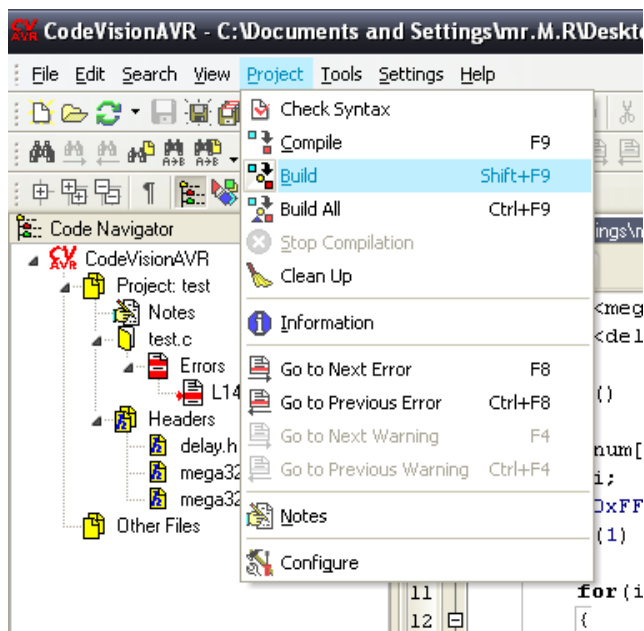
CodeVisionAVR - C:\Documents and Settings\mr.M.R\Deskto

File Edit Search View Project Tools Settings Help

Code Navigator
CodeVisionAVR
Project: test
Notes
test.c
Errors
L14
Headers
delay.h
mega32
mega32
Other Files

Check Syntax
Compile F9
Build Shift+F9
Build All Ctrl+F9
Stop Compilation
Clean Up
Information
Go to Next Error F8
Go to Previous Error Ctrl+F8
Go to Next Warning F4
Go to Previous Warning Ctrl+F4
Notes
Configure

ings\n
<meg
<del
()
num[
i;
0xFF
(1)
11 for(i
12 {